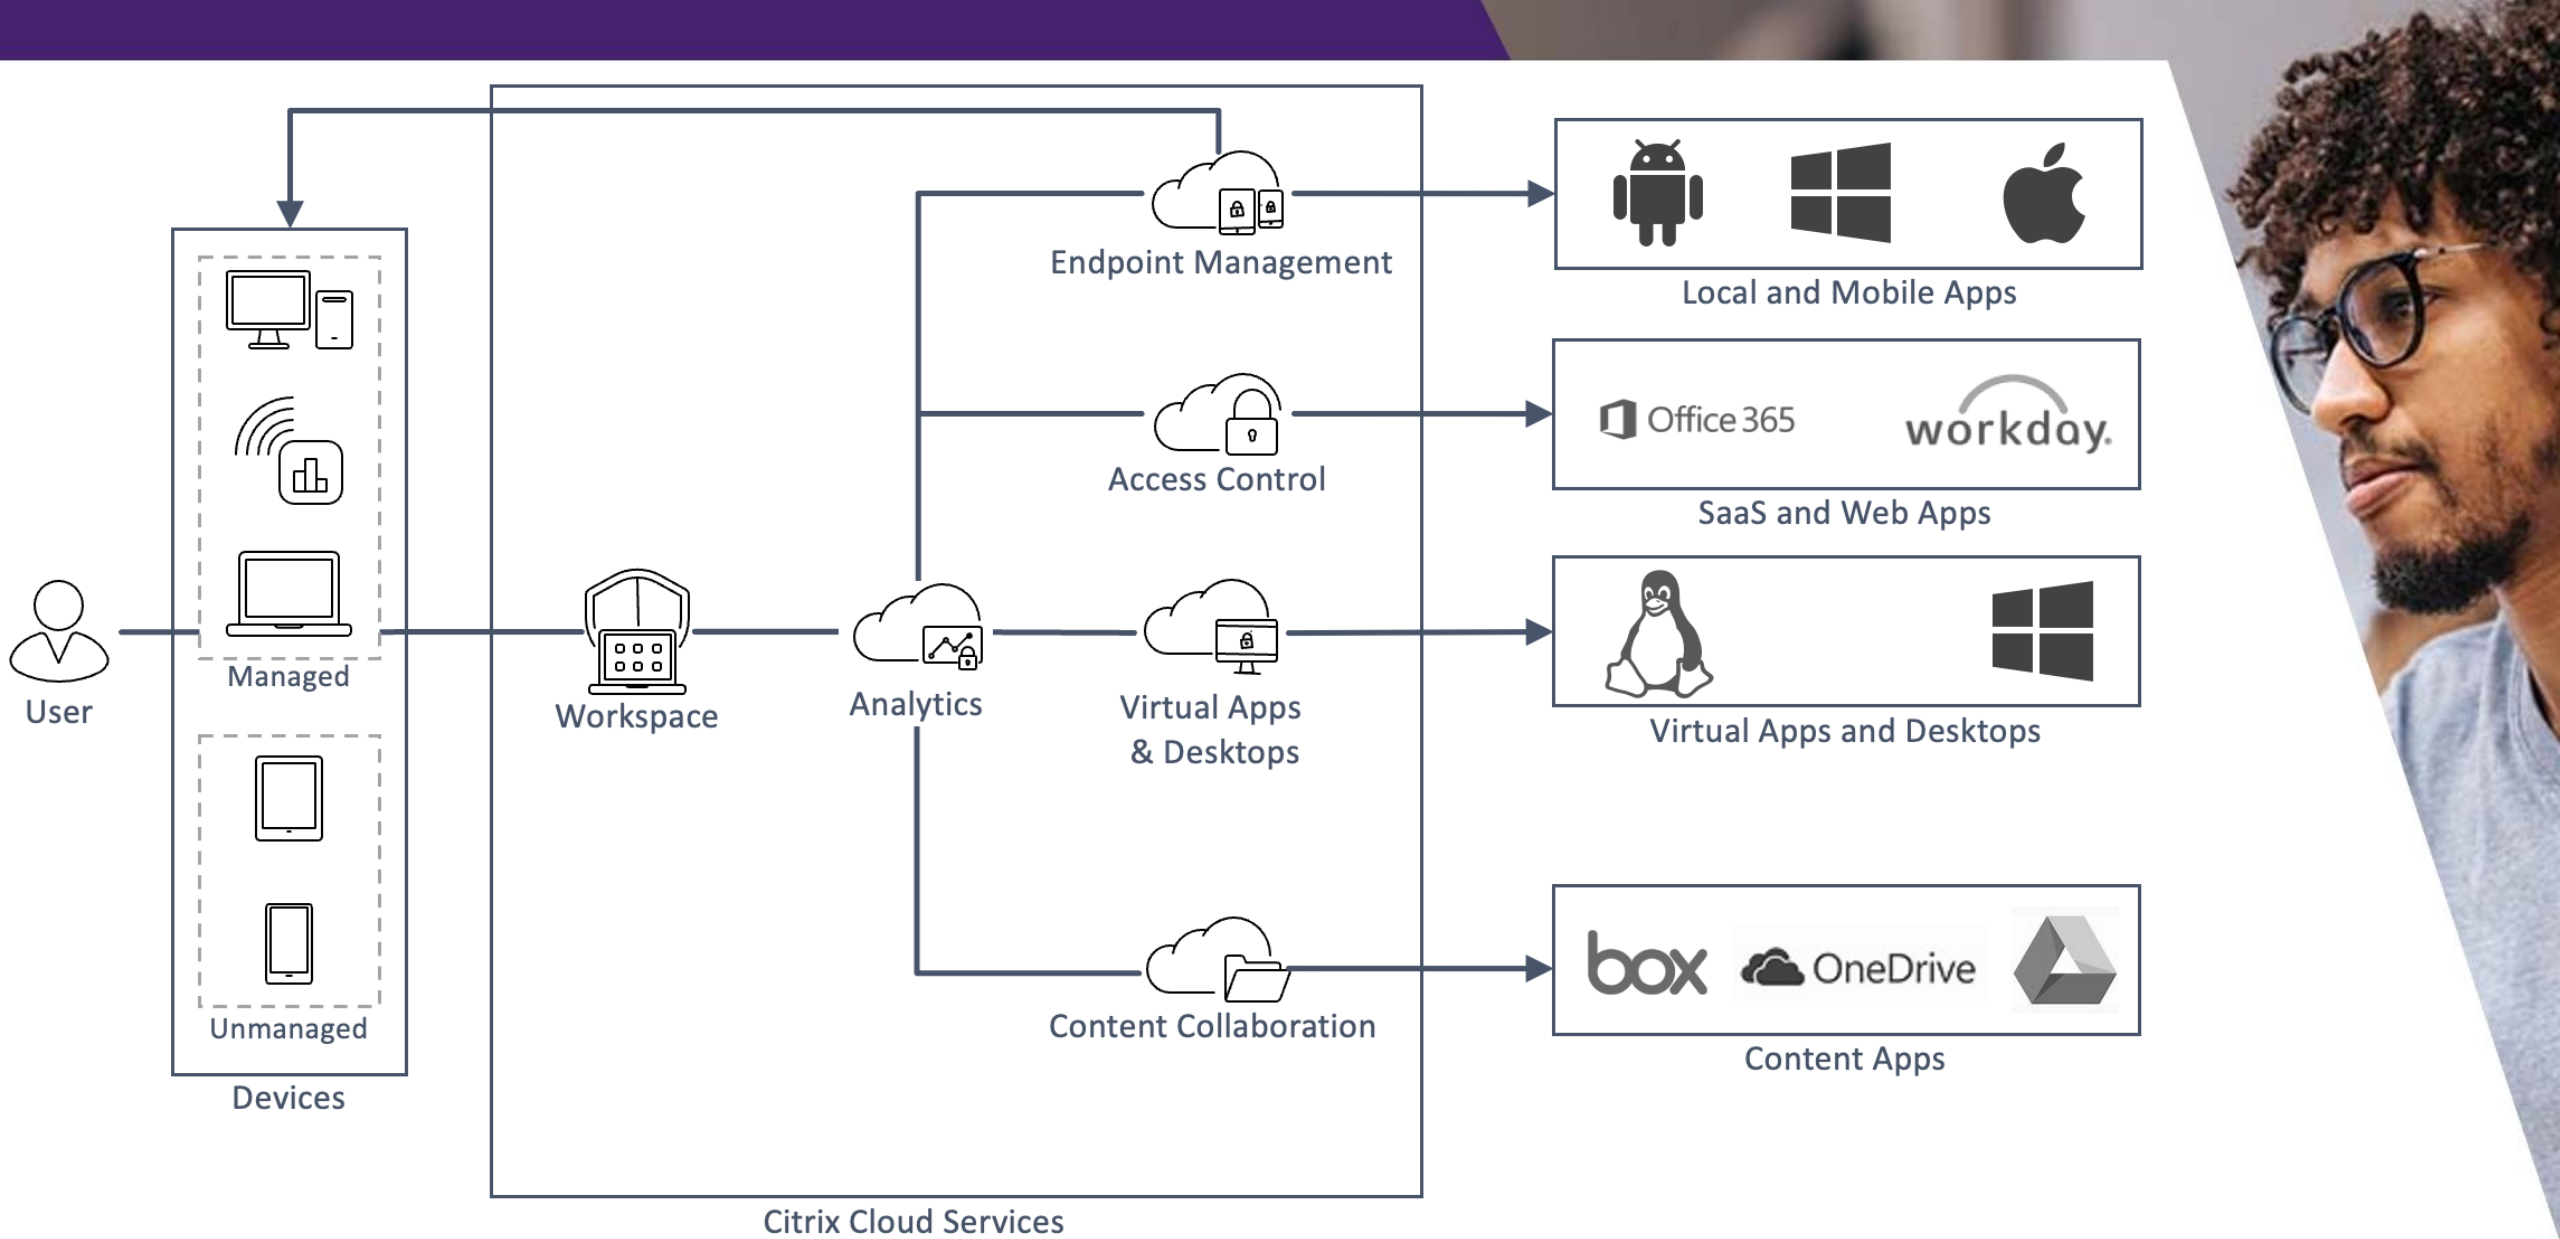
User

Managed

Unmanaged

Devices

Workspace

Analytics

Endpoint Management

Access Control

Virtual Apps & Desktops

Content Collaboration

Citrix Cloud Services

Local and Mobile Apps

Office 365

workday.

SaaS and Web Apps

Virtual Apps and Desktops

box

OneDrive

Content Apps